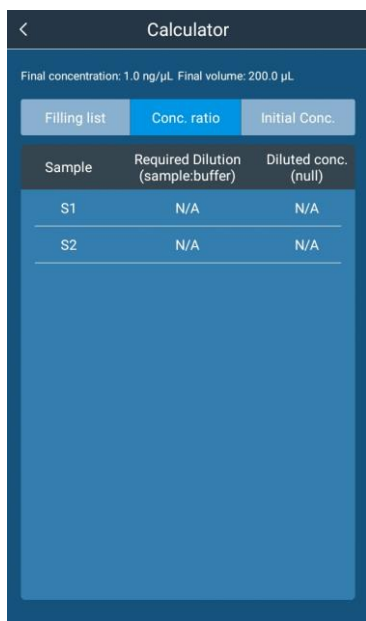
< Calculator

Final concentration: 1.0 ng/μL Final volume: 200.0 μL

Filling list | Conc. ratio | Initial Conc.

| Sample | Required Dilution (sample:buffer) | Diluted conc. (null) |
|---|---|---|
| S1 | N/A | N/A |
| S2 | N/A | N/A |